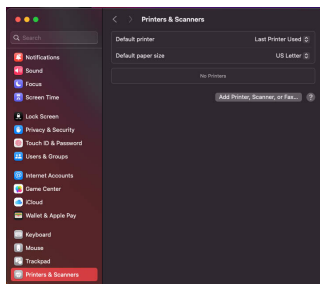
Search

Notifications
Sound
Focus
Screen Time

Lock Screen
Privacy & Security
Touch ID & Password
Users & Groups

Internet Accounts
Game Center
iCloud
Wallet & Apple Pay

Keyboard
Mouse
Trackpad
Printers & Scanners

Printers & Scanners

Default printer | Last Printer Used
Default paper size | US Letter

No Printers

Add Printer, Scanner, or Fax...
?